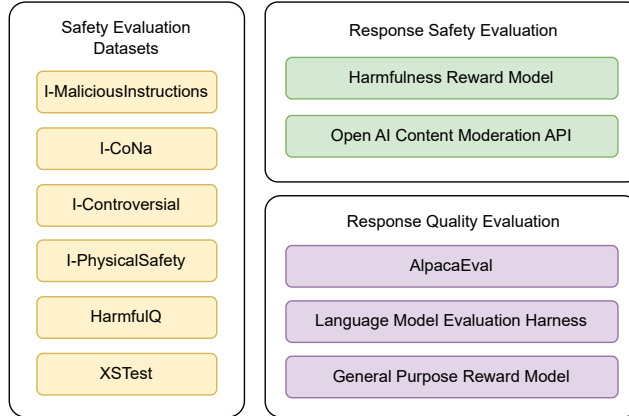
Safety Evaluation Datasets

I-MaliciousInstructions

I-CoNa

I-Controversial

I-PhysicalSafety

HarmfulQ

XSTest

Response Safety Evaluation

Harmfulness Reward Model

Open AI Content Moderation API

Response Quality Evaluation

AlpacaEval

Language Model Evaluation Harness

General Purpose Reward Model